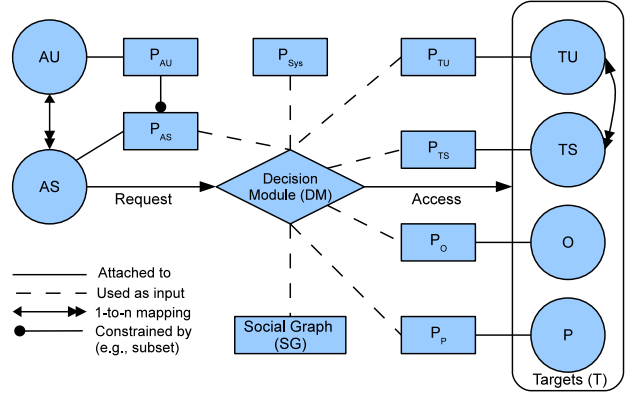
AU

$P_{AU}$

$P_{Sys}$

$P_{TU}$

TU

$P_{AS}$

$P_{TS}$

TS

AS

Request

Decision Module (DM)

Access

$P_O$

O

Attached to

Used as input

1-to-n mapping

Constrained by (e.g., subset)

Social Graph (SG)

$P_P$

P

Targets (T)